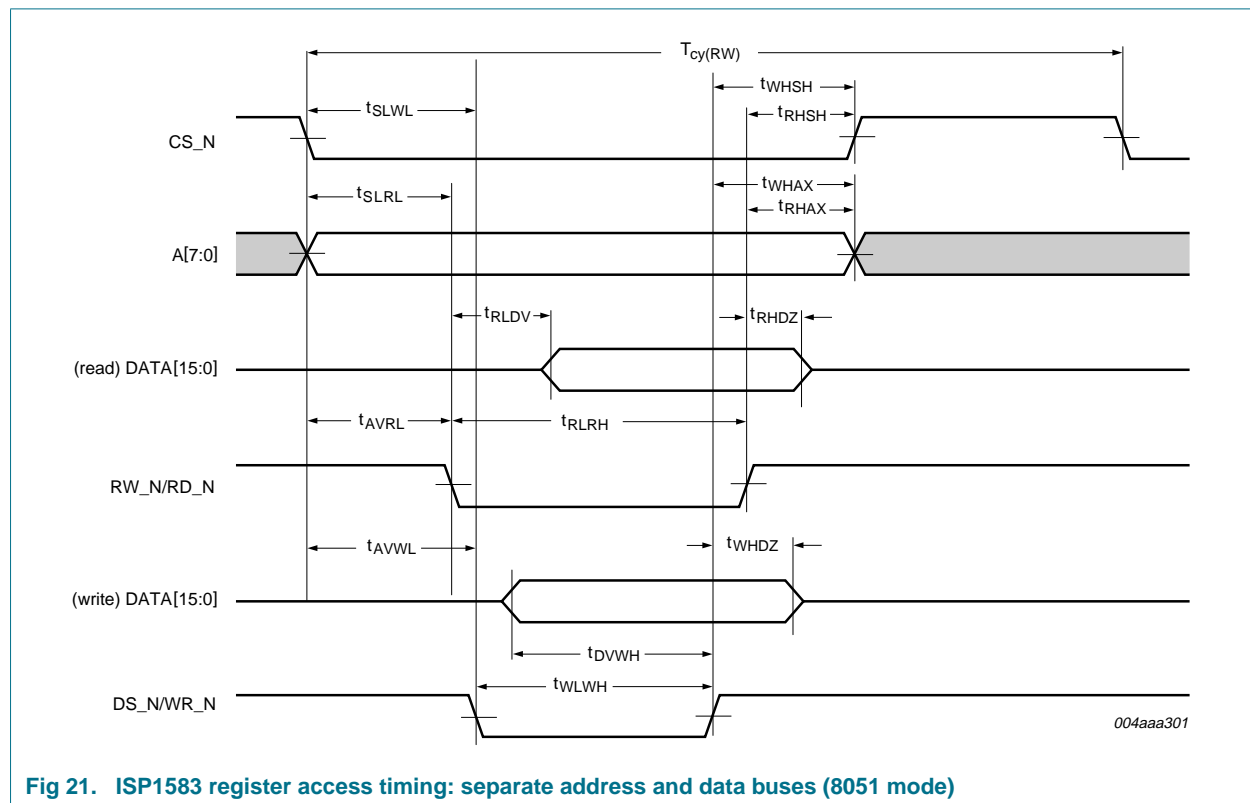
$T_{cy(RW)}$

$t_{WHSH}$

$t_{SLWL}$

$t_{RHSH}$

CS_N

$t_{SLRL}$

$t_{WHAX}$

$t_{RHAX}$

A[7:0]

$t_{RLDV}$

$t_{RHDZ}$

(read) DATA[15:0]

$t_{AVRL}$

$t_{RLRH}$

RW_N/RD_N

$t_{AVWL}$

$t_{WHDZ}$

(write) DATA[15:0]

$t_{DVWH}$

$t_{WLWH}$

DS_N/WR_N

004aaa301

Fig 21. ISP1583 register access timing: separate address and data buses (8051 mode)